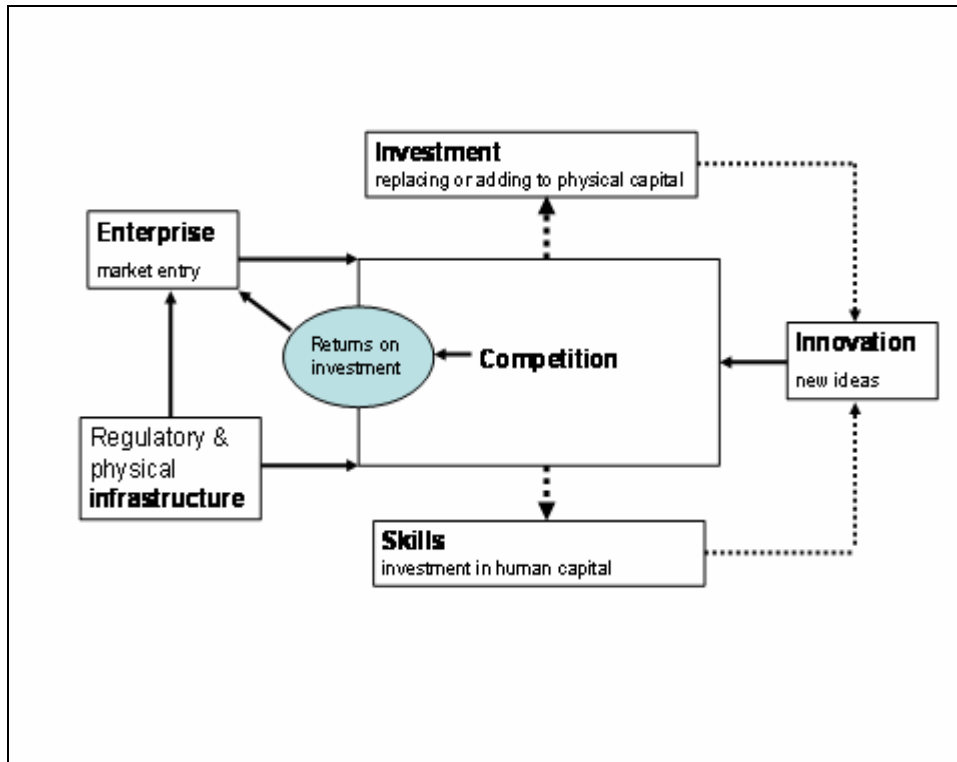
Investment
replacing or adding to physical capital

Enterprise
market entry

Returns on investment

Competition

Innovation
new ideas

Regulatory & physical **infrastructure**

Skills
investment in human capital